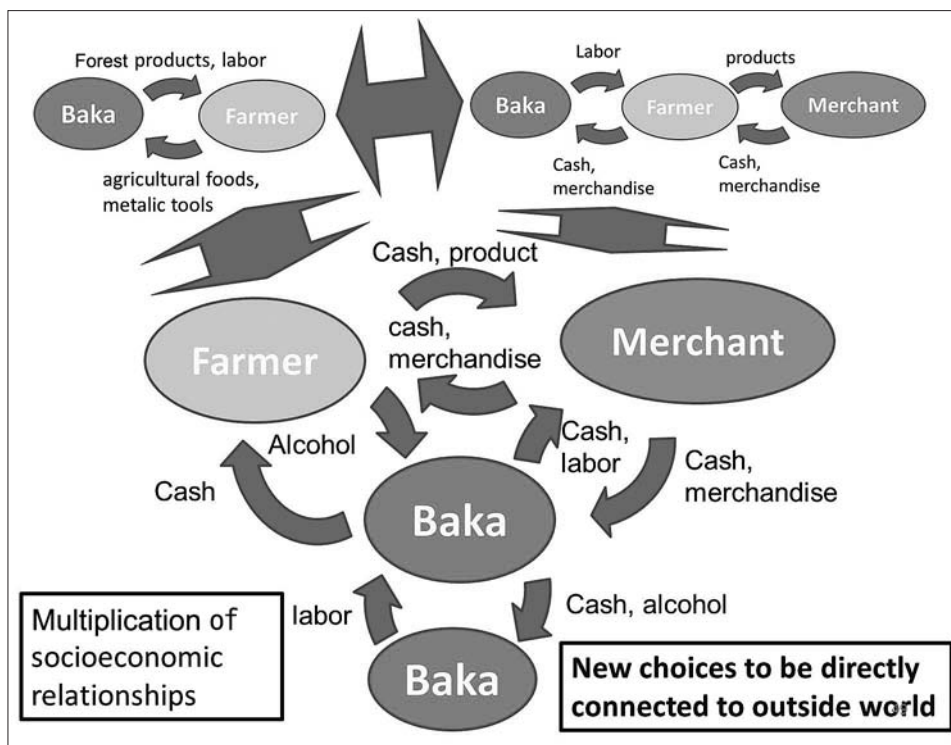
Forest products, labor

Baka

Farmer

agricultural foods, metalic tools

Labor

products

Baka

Farmer

Merchant

Cash, merchandise

Cash, merchandise

Cash, product

cash, merchandise

Farmer

Merchant

Alcohol

Cash, labor

Cash, merchandise

Cash

Baka

labor

Cash, alcohol

Baka

Multiplication of socioeconomic relationships

New choices to be directly connected to outside world